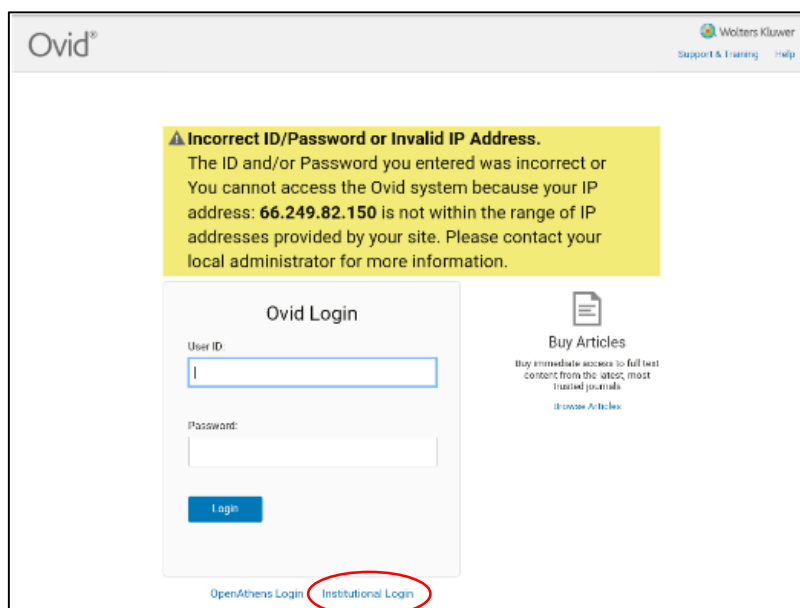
Ovid®

Wolters Kluwer

Support & Training Help

Incorrect ID/Password or Invalid IP Address.
The ID and/or Password you entered was incorrect or You cannot access the Ovid system because your IP address: **66.249.82.150** is not within the range of IP addresses provided by your site. Please contact your local administrator for more information.

Ovid Login

User ID:

Password:

Login

Buy Articles

Buy immediate access to full text content from the latest, most trusted journals

Browse Articles

OpenAthens Login Institutional Login